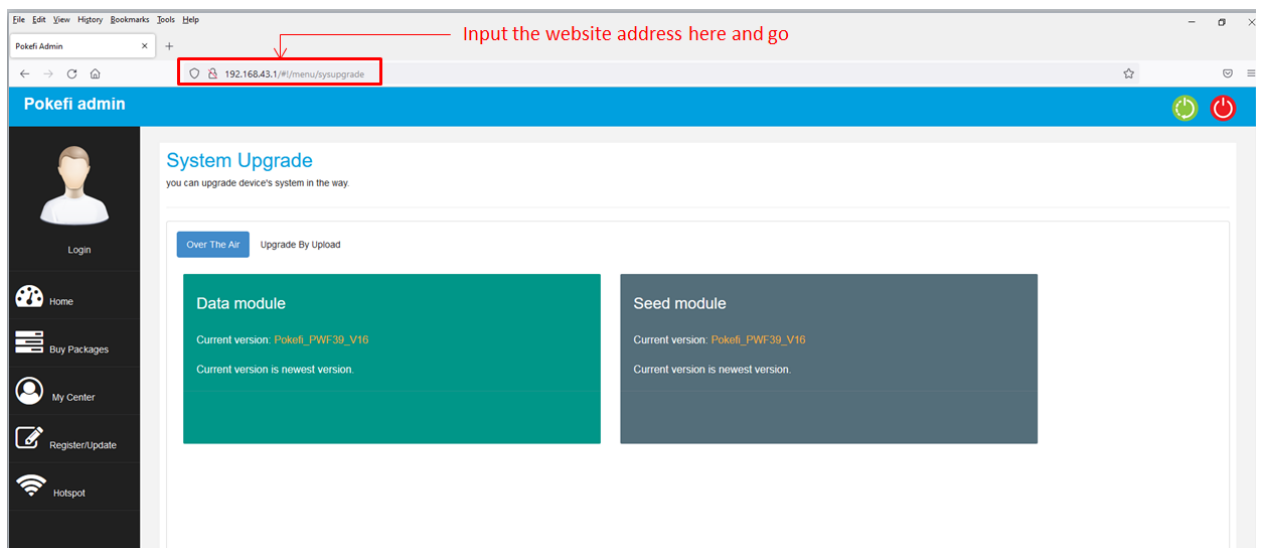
File Edit View History Bookmarks Tools Help

Pokefi Admin ×

Input the website address here and go

192.168.43.1/#!/menu/sysupgrade

Pokefi admin

Login

Home

Buy Packages

My Center

Register/Update

Hotspot

System Upgrade

you can upgrade device's system in the way.

Over The Air

Upgrade By Upload

Data module

Current version: Pokefi_PWF39_V16

Current version is newest version.

Seed module

Current version: Pokefi_PWF39_V16

Current version is newest version.